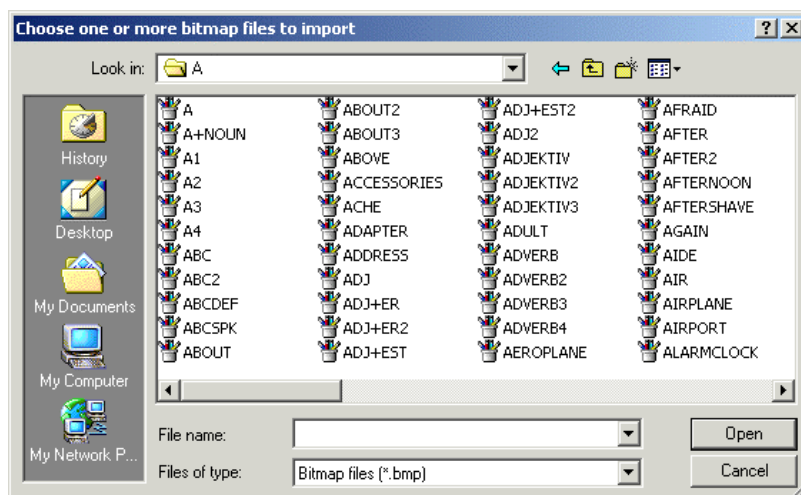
Choose one or more bitmap files to import

? X

Look in: A

History
Desktop
My Documents
My Computer
My Network P...

A
A+NOUN
A1
A2
A3
A4
ABC
ABC2
ABCDEF
ABCSPK
ABOUT

ABOUT2
ABOUT3
ABOVE
ACCESSORIES
ACHE
ADAPTER
ADDRESS
ADJ
ADJ+ER
ADJ+ER2
ADJ+EST

ADJ+EST2
ADJ2
ADJEKTIV
ADJEKTIV2
ADJEKTIV3
ADULT
ADVERB
ADVERB2
ADVERB3
ADVERB4
AEROPLANE

AFRAID
AFTER
AFTER2
AFTERNOON
AFTERSHAVE
AGAIN
AIDE
AIR
AIRPLANE
AIRPORT
ALARMCLOCK

File name:
Files of type: Bitmap files (*.bmp)

Open
Cancel